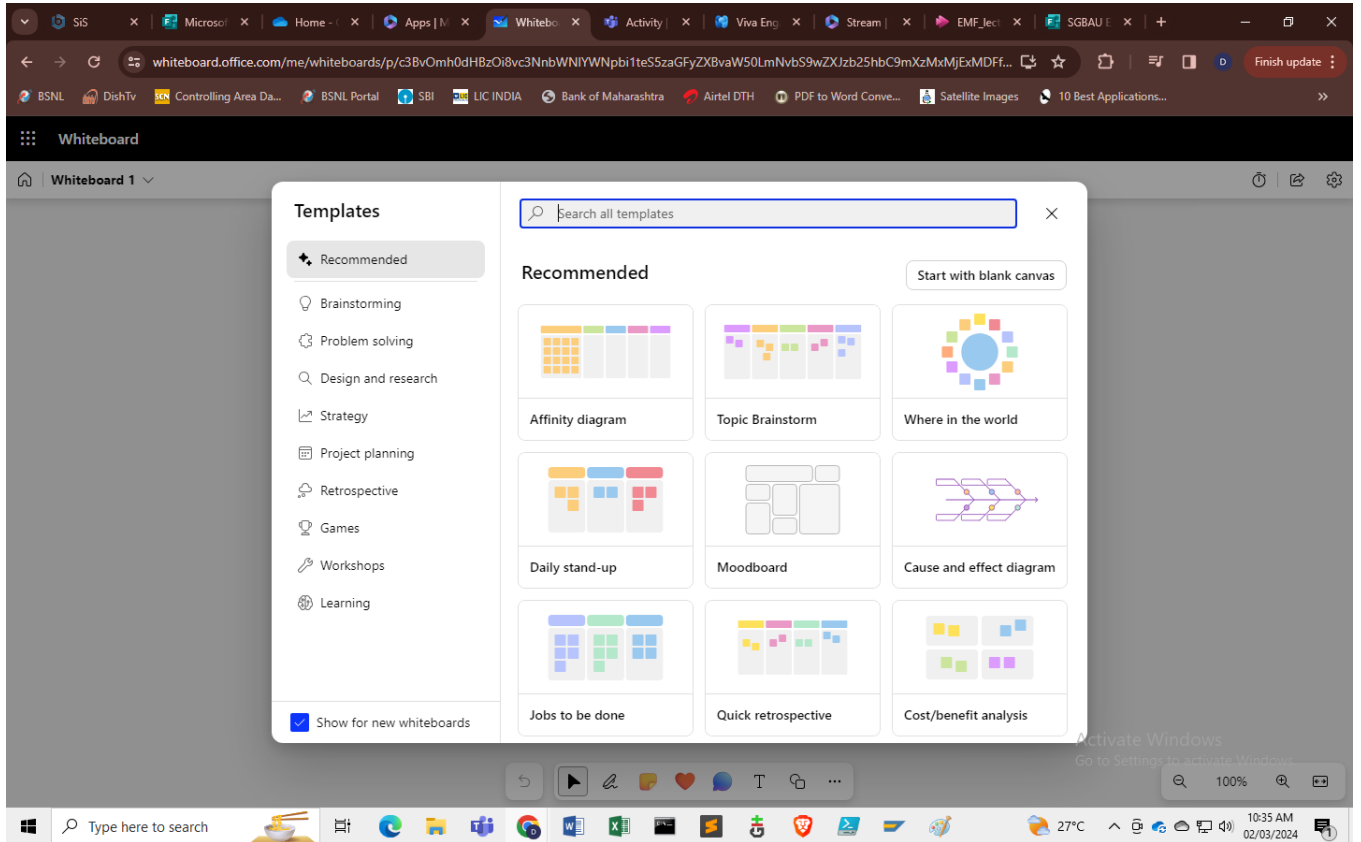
SiS
Microsof
Home - (
Apps | M
Whitebo
Activity |
Viva Eng
Stream |
EMF_lect
SGBAU E

whiteboard.office.com/me/whiteboards/p/c3BvOmh0dHBzOi8vc3NnbWNlYWNpbi1teS5zaGFyZXBvaW50LmNvbS9wZXJzb25hbC9mZXMxMjExMDFf...

Finish update

BSNL  DishTv  Controlling Area Da...  BSNL Portal  SBI  LIC INDIA  Bank of Maharashtra  Airtel DTH  PDF to Word Conve...  Satellite Images  10 Best Applications...

Whiteboard

Whiteboard 1

Templates

Recommended
Brainstorming
Problem solving
Design and research
Strategy
Project planning
Retrospective
Games
Workshops
Learning

Show for new whiteboards

Search all templates

Recommended

Start with blank canvas

Affinity diagram
Topic Brainstorm
Where in the world
Daily stand-up
Moodboard
Cause and effect diagram
Jobs to be done
Quick retrospective
Cost/benefit analysis

Activate Windows
Go to Settings to activate Windows.

100%

Type here to search

27°C

10:35 AM
02/03/2024